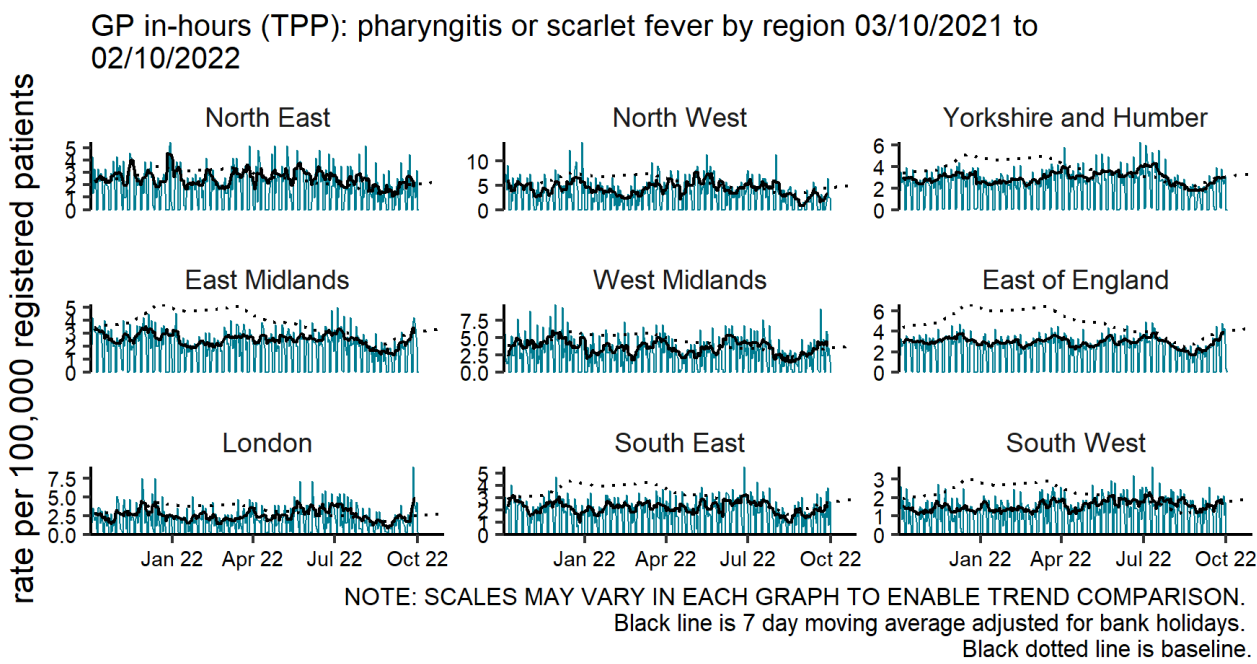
GP in-hours (TPP): pharyngitis or scarlet fever by region 03/10/2021 to 02/10/2022

rate per 100,000 registered patients

North East
5
4
3
2
1
0

North West
10
5
0

Yorkshire and Humber
6
4
2
0

East Midlands
5
4
3
2
1
0

West Midlands
7.5
5.0
2.5
0.0

East of England
6
4
2
0

London
7.5
5.0
2.5
0.0
Jan 22
Apr 22
Jul 22
Oct 22

South East
5
4
3
2
1
0
Jan 22
Apr 22
Jul 22
Oct 22

South West
3
2
1
0
Jan 22
Apr 22
Jul 22
Oct 22

NOTE: SCALES MAY VARY IN EACH GRAPH TO ENABLE TREND COMPARISON.
Black line is 7 day moving average adjusted for bank holidays.
Black dotted line is baseline.